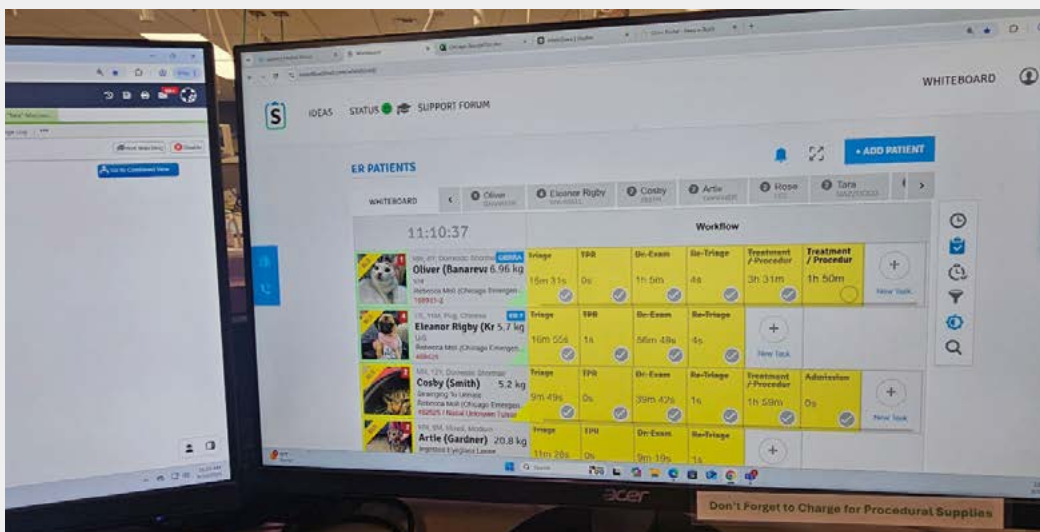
WHITEBOARD

IDEAS STATUS SUPPORT FORUM

ER PATIENTS

+ ADD PATIENT

WHITEBOARD

Oliver

Eleanor Rigby

Cosby

Artie

Rose

Tara

11:10:37

Workflow

Oliver (Banarev) 6.96 kg

Rebecca Moll (Chicago Emergen

Triage 15m 31s

TPR 0s

Dr. Exam 1h 5m

Re-Triage 4s

Treatment / Procedur 3h 31m

Treatment / Procedur 1h 50m

New Task

Eleanor Rigby (Kr 5.7 kg

Rebecca Moll (Chicago Emergen

Triage 16m 55s

TPR 1s

Dr. Exam 56m 48s

Re-Triage 4s

New Task

Cosby (Smith) 5.2 kg

Rebecca Moll (Chicago Emergen

Triage 9m 49s

TPR 0s

Dr. Exam 39m 47s

Re-Triage 1s

Treatment / Procedur 1h 59m

Admission 0s

New Task

Artie (Gardner) 20.8 kg

Triage 11m 28s

TPR 0s

Dr. Exam 9m 19s

Re-Triage 1s

Go to Combined View

acer

Don't Forget to Charge for Procedural Supplies